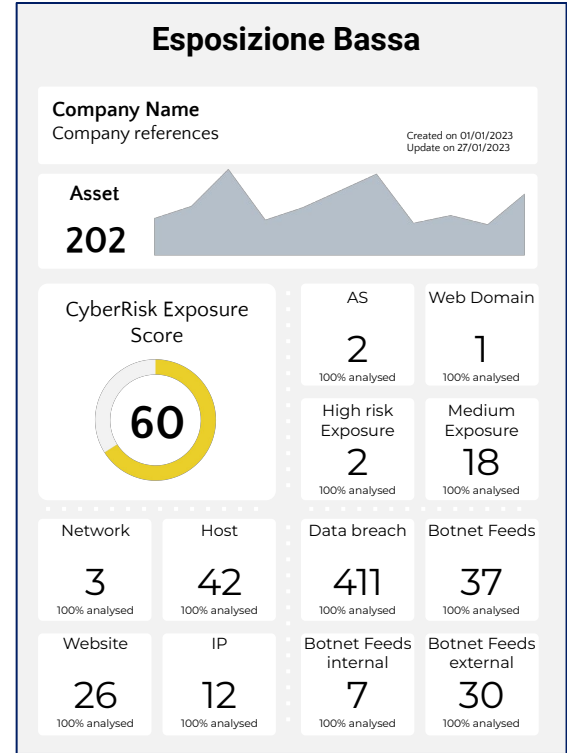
Esposizione Bassa

Company Name
Company references

Created on 01/01/2023
Update on 27/01/2023

Asset
202

CyberRisk Exposure Score
60

AS
2
100% analysed

Web Domain
1
100% analysed

High risk Exposure
2
100% analysed

Medium Exposure
18
100% analysed

Network
3
100% analysed

Host
42
100% analysed

Data breach
411
100% analysed

Botnet Feeds
37
100% analysed

Website
26
100% analysed

IP
12
100% analysed

Botnet Feeds internal
7
100% analysed

Botnet Feeds external
30
100% analysed